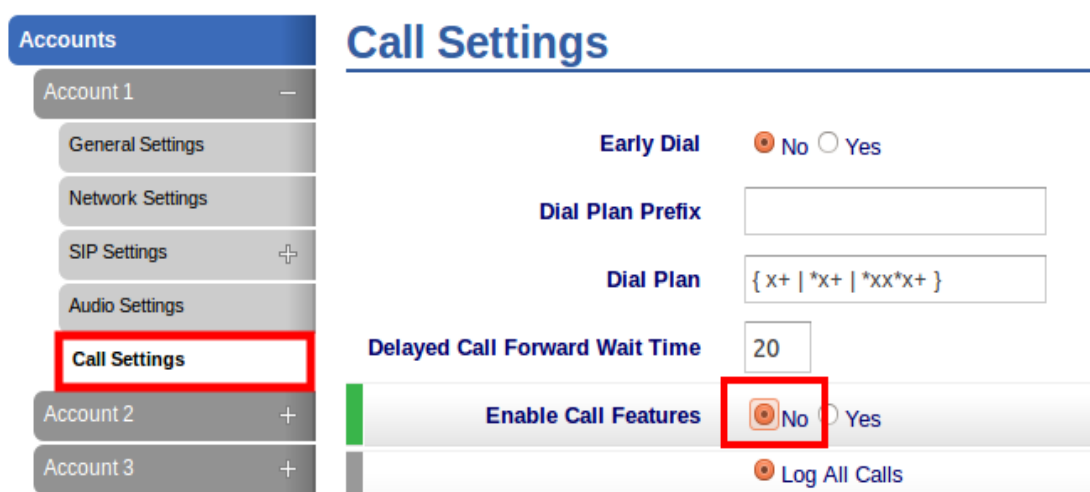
Accounts

Account 1 –

General Settings

Network Settings

SIP Settings +

Audio Settings

Call Settings

Account 2 +

Account 3 +

Call Settings

Early Dial No Yes

Dial Plan Prefix

Dial Plan { x+ | *x+ | *xx*x+ }

Delayed Call Forward Wait Time 20

Enable Call Features No Yes

Log All Calls